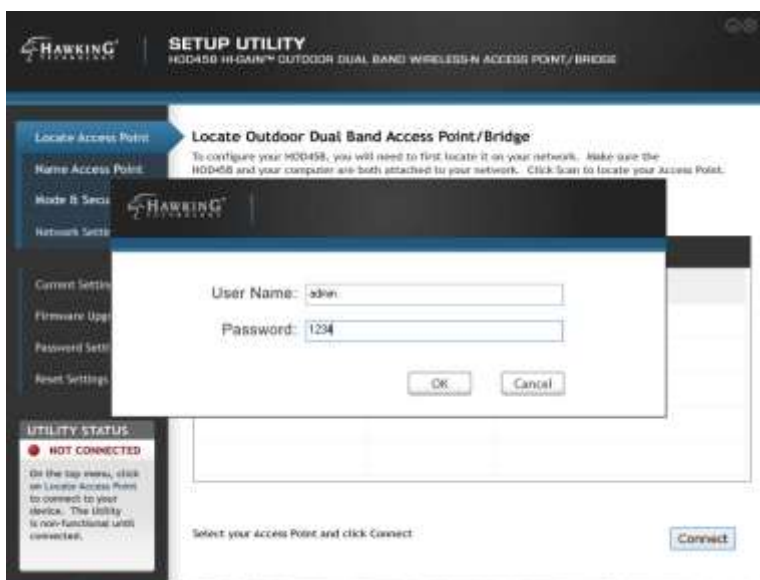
HAWKING

SETUP UTILITY
HOD45B HI-GAIN™ OUTDOOR DUAL BAND WIRELESS-N ACCESS POINT/BRIDGE

Locate Access Point
Name Access Point
Mode & Secu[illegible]
Network Setti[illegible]

Current Settin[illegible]
Firmware Upg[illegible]
Password Setti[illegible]
Reset Settings

UTILITY STATUS
NOT CONNECTED
On the top menu, click on Locate Access Point to connect to your device. The Utility is non-functional until connected.

Locate Outdoor Dual Band Access Point/Bridge
To configure your HOD45B, you will need to first locate it on your network. Make sure the HOD45B and your computer are both attached to your network. Click Scan to locate your Access Point.

HAWKING

User Name: admin
Password: 1234

OK
Cancel

Select your Access Point and click Connect

Connect